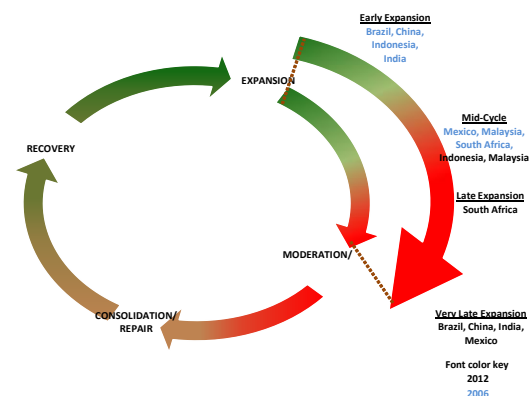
Early Expansion
Brazil, China, Indonesia, India

EXPANSION

Mid-Cycle
Mexico, Malaysia, South Africa, Indonesia, Malaysia

RECOVERY

Late Expansion
South Africa

MODERATION/

CONSOLIDATION/ REPAIR

Very Late Expansion
Brazil, China, India, Mexico

Font color key
2012
2006